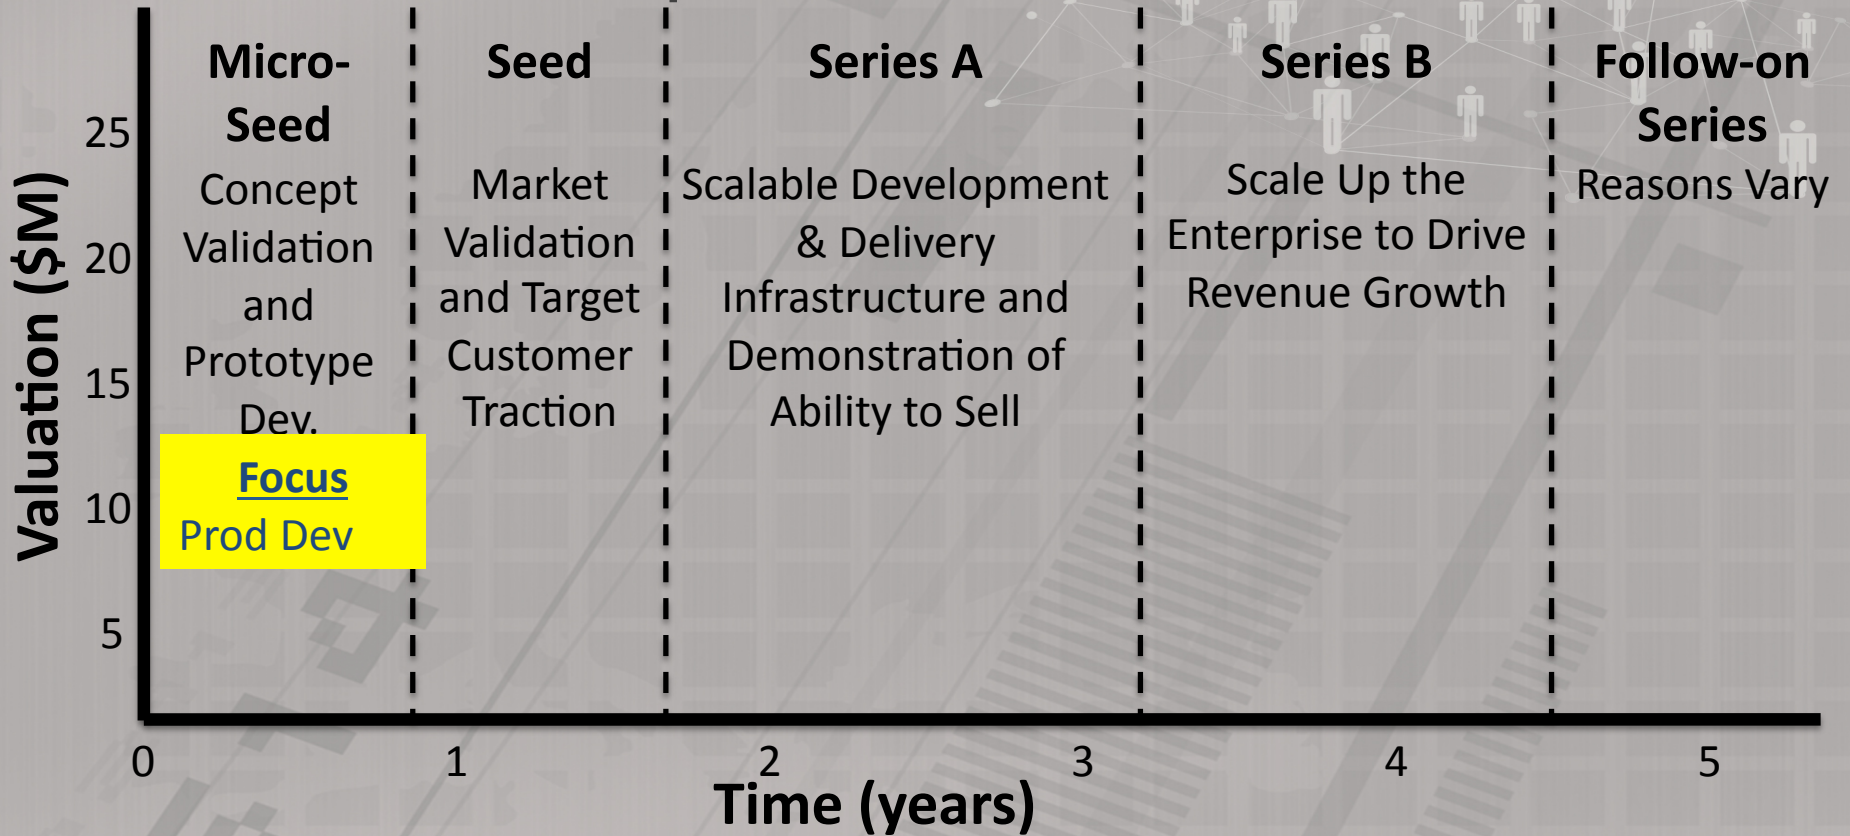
Valuation ($M)

25

20

15

10

5

Micro-Seed
Concept Validation and Prototype Dev.

Focus
Prod Dev

Seed
Market Validation and Target Customer Traction

Series A
Scalable Development & Delivery Infrastructure and Demonstration of Ability to Sell

Series B
Scale Up the Enterprise to Drive Revenue Growth

Follow-on Series
Reasons Vary

0 1 2 3 4 5

Time (years)